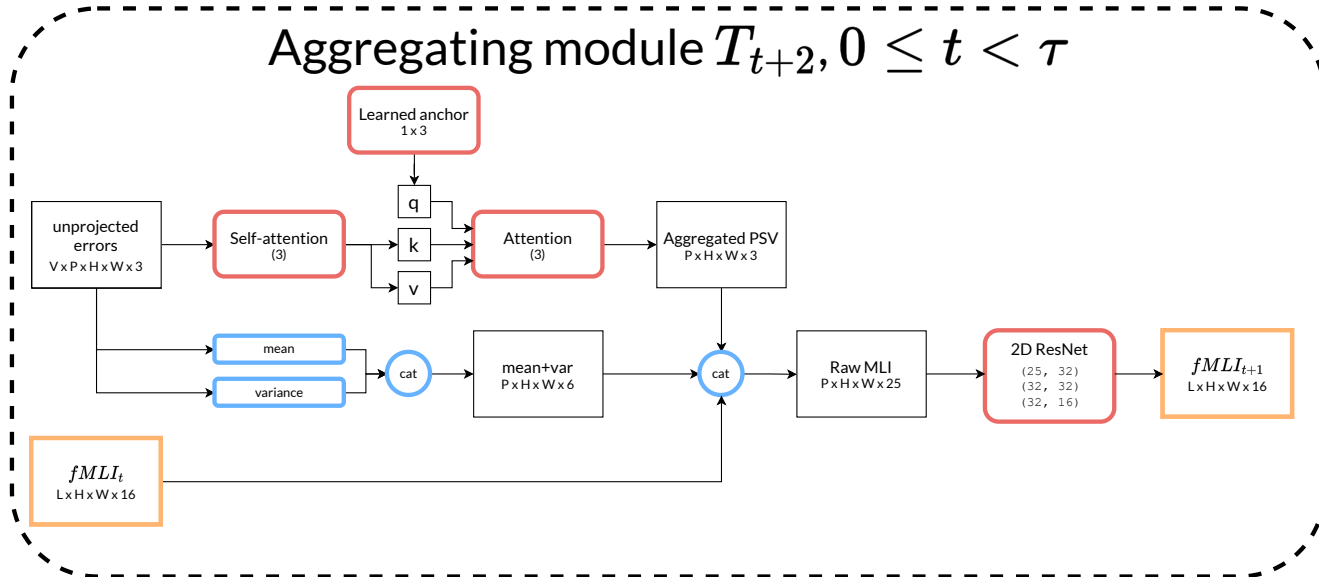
Aggregating module $T_{t+2}, 0 \leq t < \tau$

Learned anchor
1 x 3

q

k

v

unprojected errors
V x P x H x W x 3

Self-attention
(3)

Attention
(3)

Aggregated PSV
P x H x W x 3

mean

variance

cat

mean+var
P x H x W x 6

cat

Raw MLI
P x H x W x 25

2D ResNet
(25, 32)
(32, 32)
(32, 16)

$fMLI_{t+1}$
L x H x W x 16

$fMLI_t$
L x H x W x 16